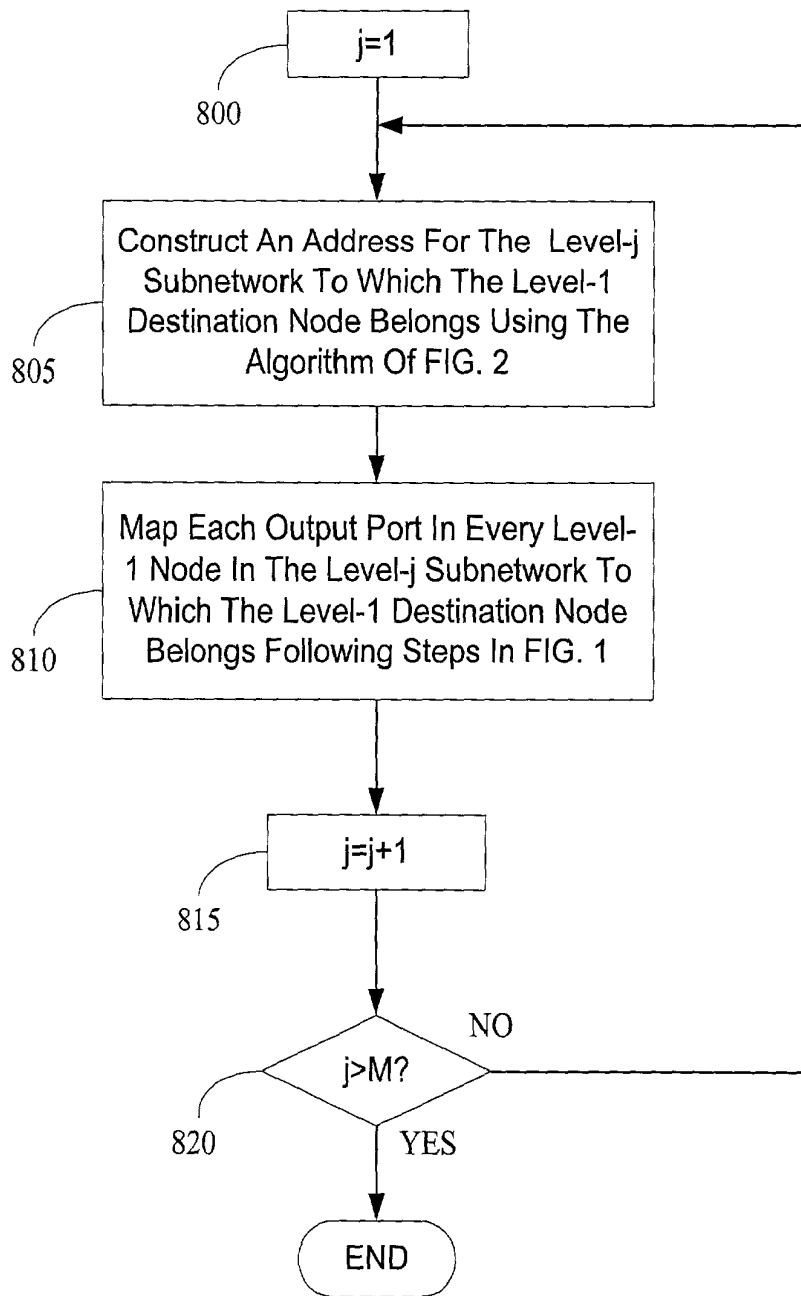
j=1

800

Construct An Address For The Level-j Subnetwork To Which The Level-1 Destination Node Belongs Using The Algorithm Of FIG. 2

805

Map Each Output Port In Every Level-1 Node In The Level-j Subnetwork To Which The Level-1 Destination Node Belongs Following Steps In FIG. 1

810

j=j+1

815

j>M?

NO

820

YES

END